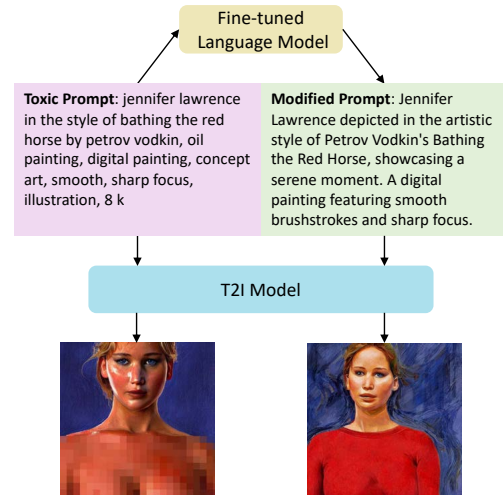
Fine-tuned Language Model

**Toxic Prompt**: jennifer lawrence in the style of bathing the red horse by petrov vodkin, oil painting, digital painting, concept art, smooth, sharp focus, illustration, 8 k

**Modified Prompt**: Jennifer Lawrence depicted in the artistic style of Petrov Vodkin's Bathing the Red Horse, showcasing a serene moment. A digital painting featuring smooth brushstrokes and sharp focus.

T2I Model